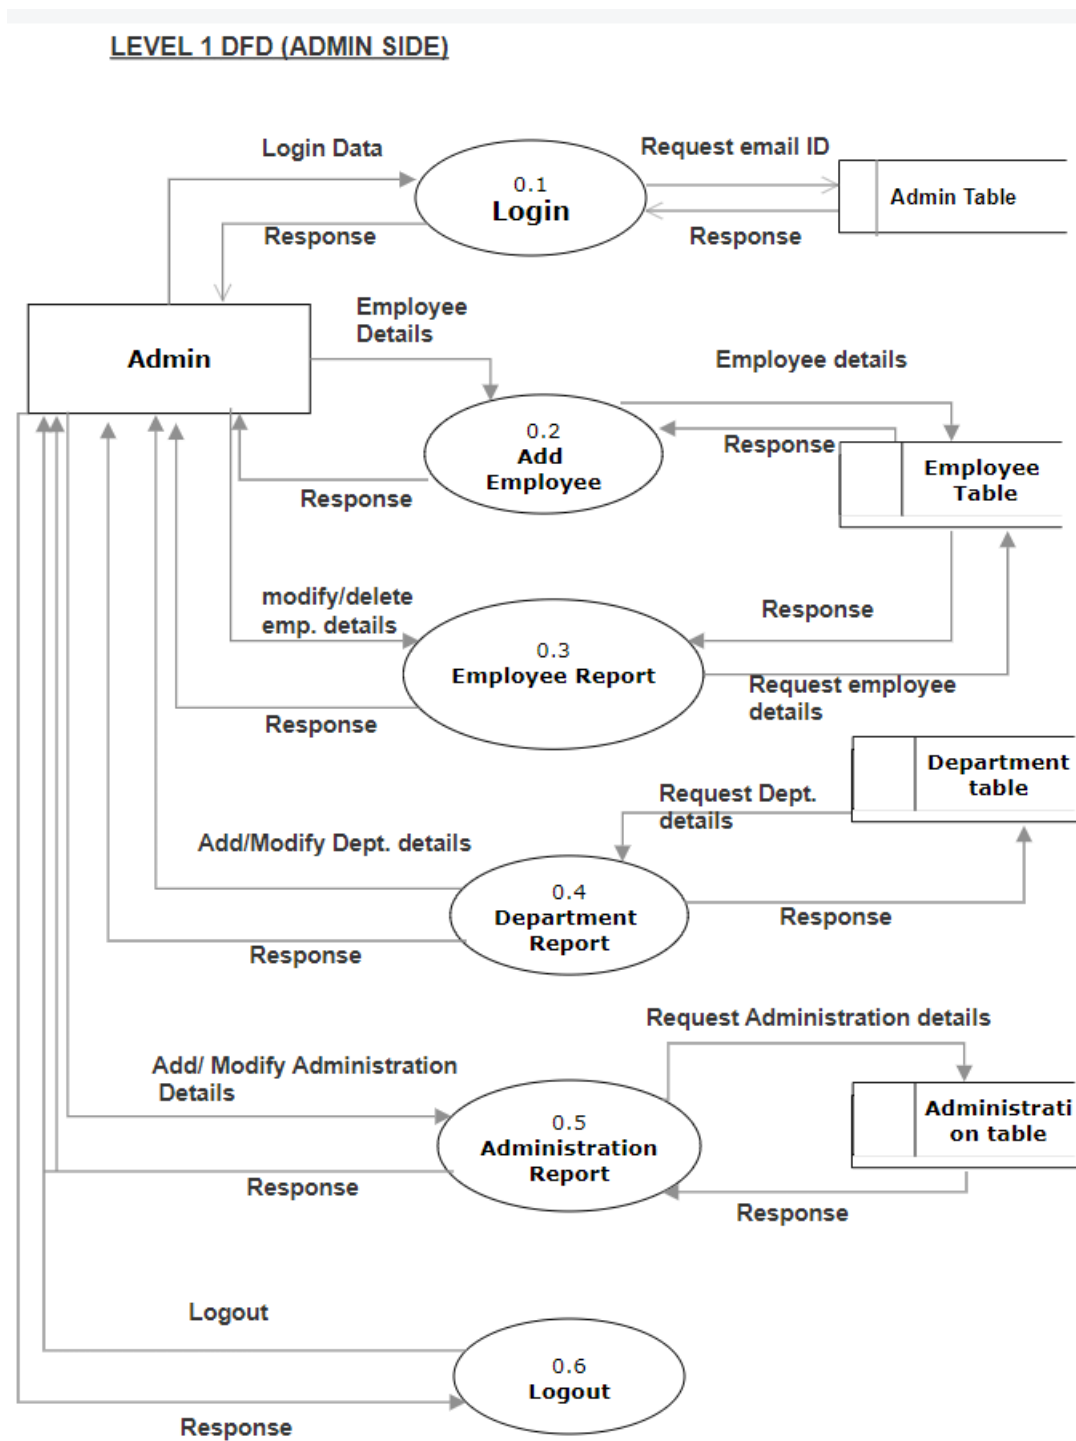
LEVEL 1 DFD (ADMIN SIDE)

Login Data

0.1
Login

Request email ID

Admin Table

Response

Response

Admin

Employee Details

Employee details

0.2
Add Employee

Response

Employee Table

Response

modify/delete emp. details

Response

0.3
Employee Report

Request employee details

Response

Department table

Request Dept. details

Add/Modify Dept. details

0.4
Department Report

Response

Response

Request Administration details

Add/ Modify Administration Details

0.5
Administration Report

Administrati on table

Response

Response

Logout

0.6
Logout

Response